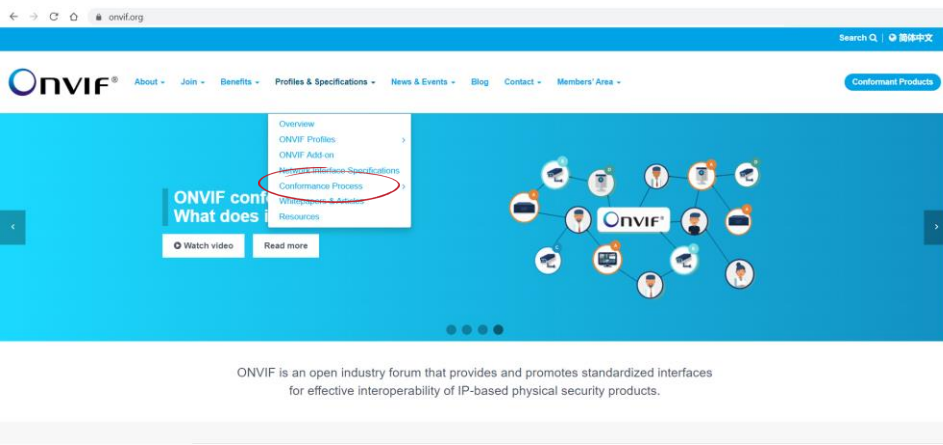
onvif.org

Search 简体中文

ONVIF®

About Join Benefits Profiles & Specifications News & Events Blog Contact Members' Area

Conformant Products

Overview
ONVIF Profiles
ONVIF Add-on
Network Interface Specifications
Conformance Process
Whitepapers & Articles
Resources

ONVIF conf
What does i

Watch video Read more

ONVIF

ONVIF is an open industry forum that provides and promotes standardized interfaces for effective interoperability of IP-based physical security products.